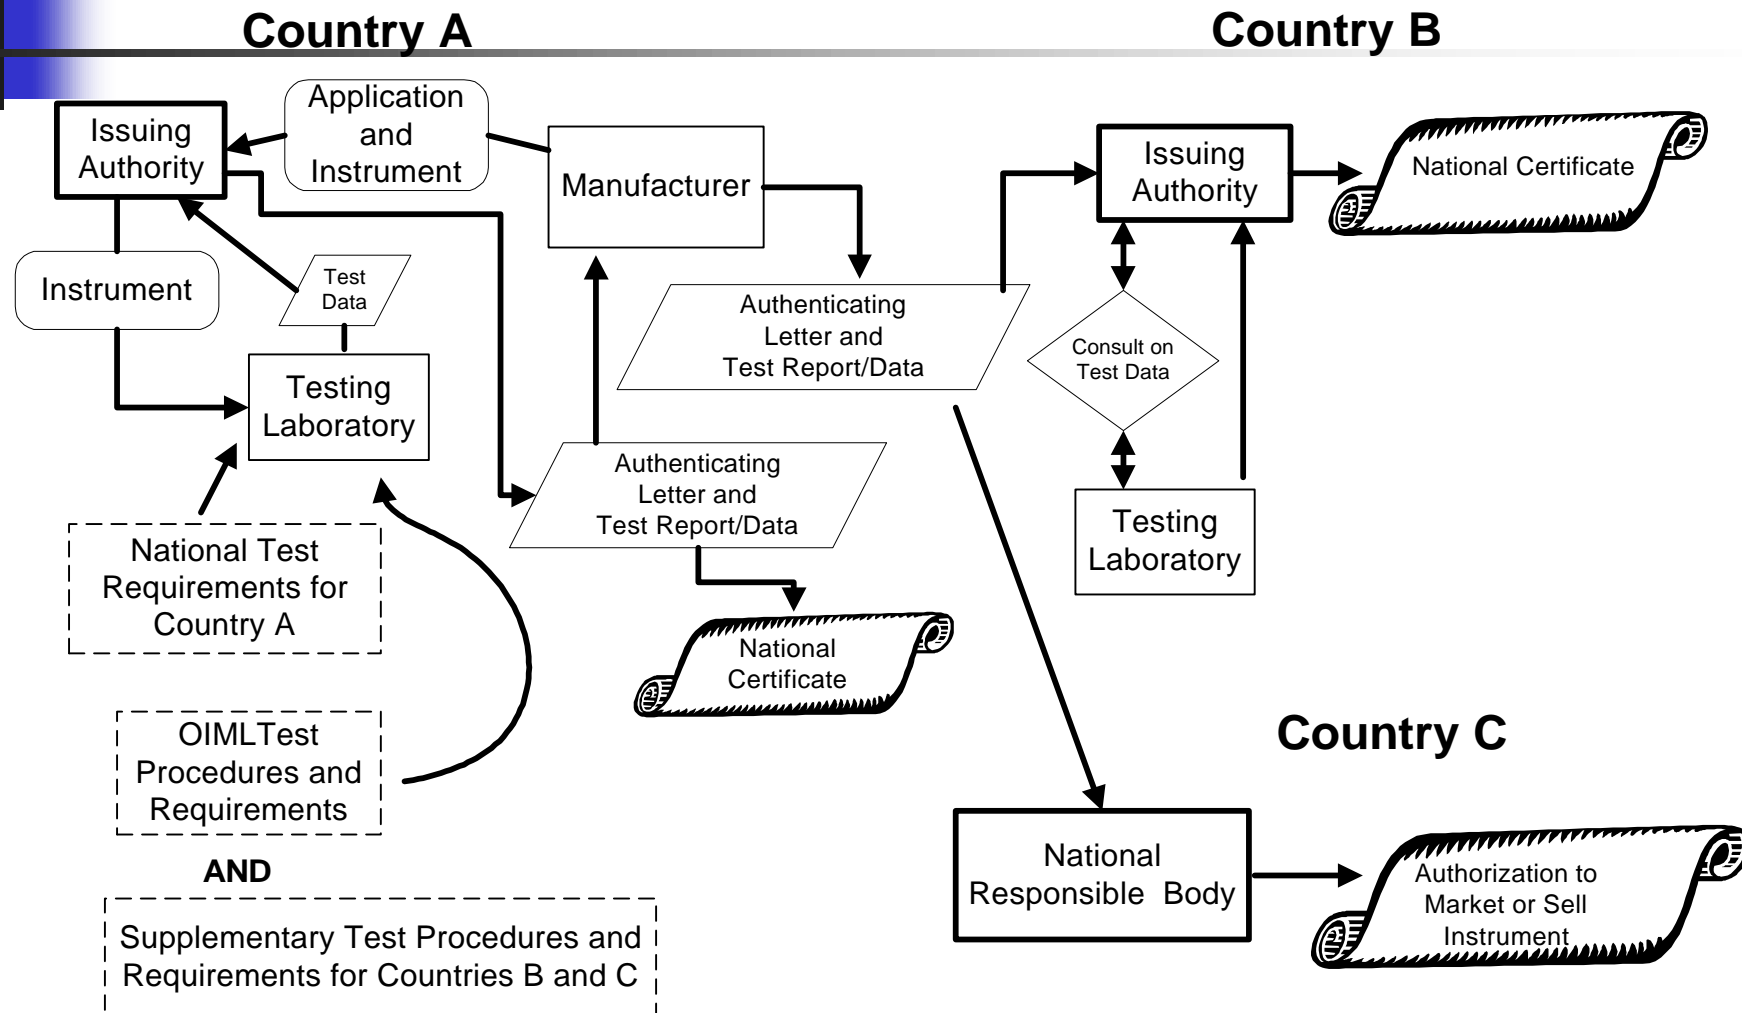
Country A

Country B

Issuing Authority

Application and Instrument

Manufacturer

Issuing Authority

National Certificate

Instrument

Test Data

Authenticating Letter and Test Report/Data

Consult on Test Data

Testing Laboratory

Authenticating Letter and Test Report/Data

Testing Laboratory

National Test Requirements for Country A

National Certificate

OIMLTest Procedures and Requirements

Country C

AND

National Responsible Body

Authorization to Market or Sell Instrument

Supplementary Test Procedures and Requirements for Countries B and C